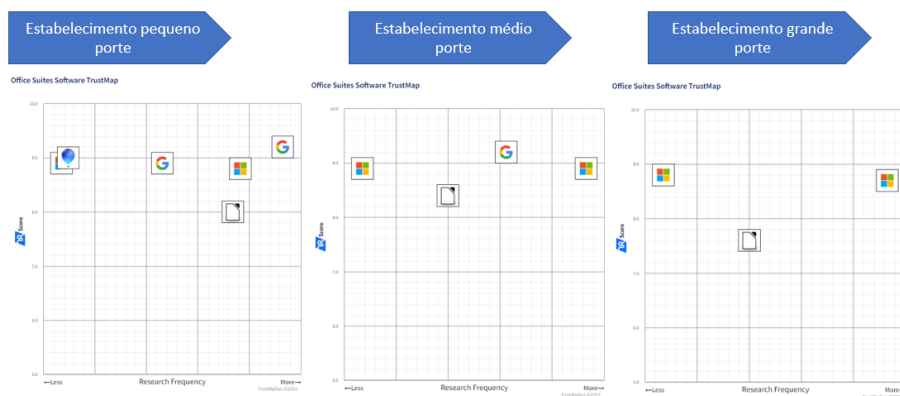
Estabelecimento pequeno porte

Office Suites Software TrustMap

10.0
9.0
8.0
7.0
6.0
5.0

TR Score

←Less
Research Frequency
More→
TrustRadius ©2022

Estabelecimento médio porte

Office Suites Software TrustMap

10.0
9.0
8.0
7.0
6.0
5.0

TR Score

←Less
Research Frequency
More→
TrustRadius ©2022

Estabelecimento grande porte

Office Suites Software TrustMap

10.0
9.0
8.0
7.0
6.0
5.0

TR Score

←Less
Research Frequency
More